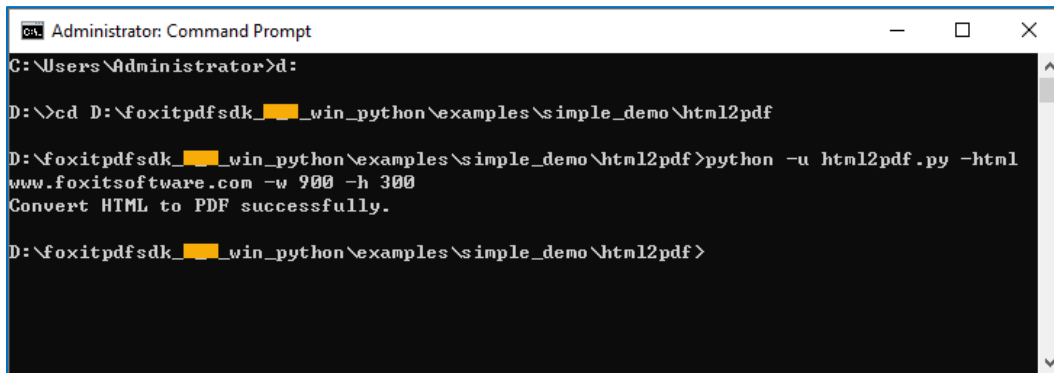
Administrator: Command Prompt

C:\Users\Administrator>d:

D:\>cd D:\foxitpdfsdk_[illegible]_win_python\examples\simple_demo\html2pdf

D:\foxitpdfsdk_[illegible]_win_python\examples\simple_demo\html2pdf>python -u html2pdf.py -html www.foxitsoftware.com -w 900 -h 300
Convert HTML to PDF successfully.

D:\foxitpdfsdk_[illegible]_win_python\examples\simple_demo\html2pdf>